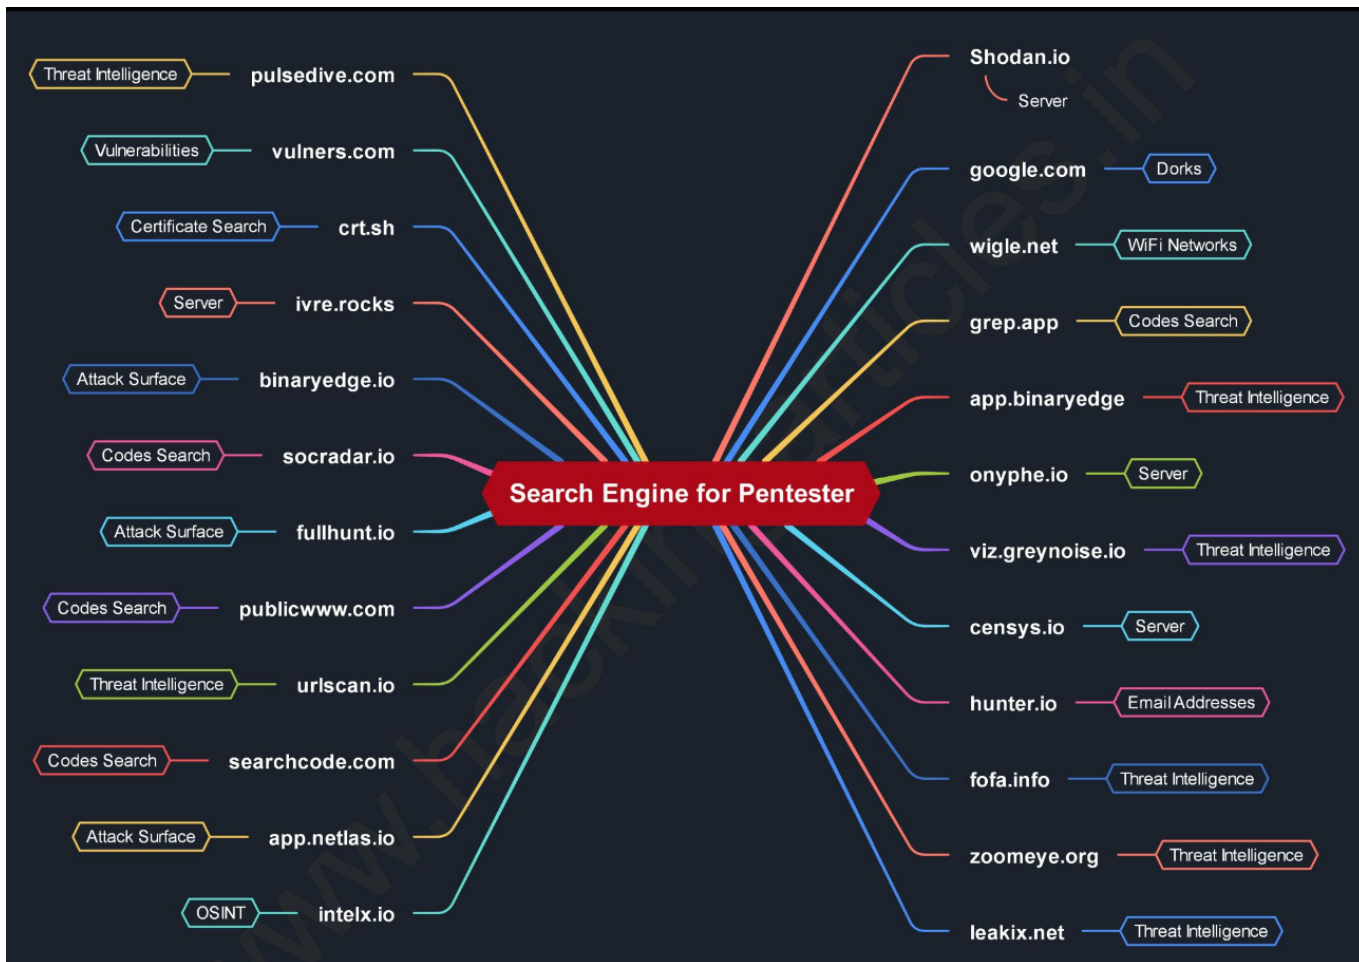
Search Engine for Pentester

Threat Intelligence pulsedive.com
Vulnerabilities vulners.com
Certificate Search crt.sh
Server ivre.rocks
Attack Surface binaryedge.io
Codes Search socradar.io
Attack Surface fullhunt.io
Codes Search publicwww.com
Threat Intelligence urlscan.io
Codes Search searchcode.com
Attack Surface app.netlas.io
OSINT intelx.io

Shodan.io
Server
google.com Dorks
wigle.net WiFi Networks
grep.app Codes Search
app.binaryedge Threat Intelligence
onyphe.io Server
viz.greynoise.io Threat Intelligence
censys.io Server
hunter.io Email Addresses
fofa.info Threat Intelligence
zoomeye.org Threat Intelligence
leakix.net Threat Intelligence

www.hackingarticles.in